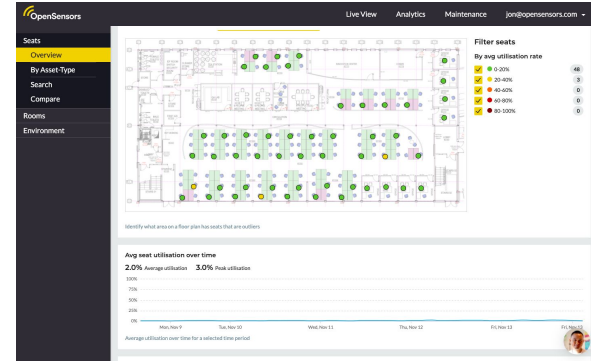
OpenSensors

Live View Analytics Maintenance jon@opensensors.com

Seats
Overview
By Asset-Type
Search
Compare
Rooms
Environment

Filter seats
By avg utilisation rate
0-20% 48
20-40% 3
40-60% 0
60-80% 0
80-100% 0

Identify what area on a floor plan has seats that are outliers

Avg seat utilisation over time
2.0% Average utilisation 3.0% Peak utilisation
100%
75%
50%
25%
0%
Mon, Nov 9 Tue, Nov 10 Wed, Nov 11 Thu, Nov 12 Fri, Nov 13 Fri, Nov 13
Average utilisation over time for a selected time period